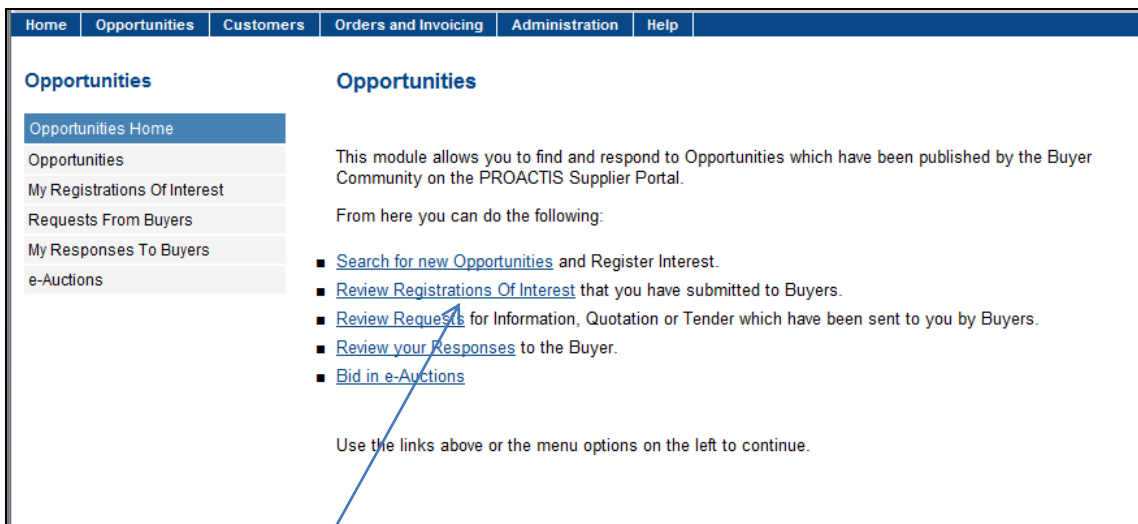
Home | Opportunities | Customers | Orders and Invoicing | Administration | Help

Opportunities

Opportunities Home
Opportunities
My Registrations Of Interest
Requests From Buyers
My Responses To Buyers
e-Auctions

Opportunities

This module allows you to find and respond to Opportunities which have been published by the Buyer Community on the PROACTIS Supplier Portal.

From here you can do the following:

- Search for new Opportunities and Register Interest.
- Review Registrations Of Interest that you have submitted to Buyers.
- Review Requests for Information, Quotation or Tender which have been sent to you by Buyers.
- Review your Responses to the Buyer.
- Bid in e-Auctions

Use the links above or the menu options on the left to continue.